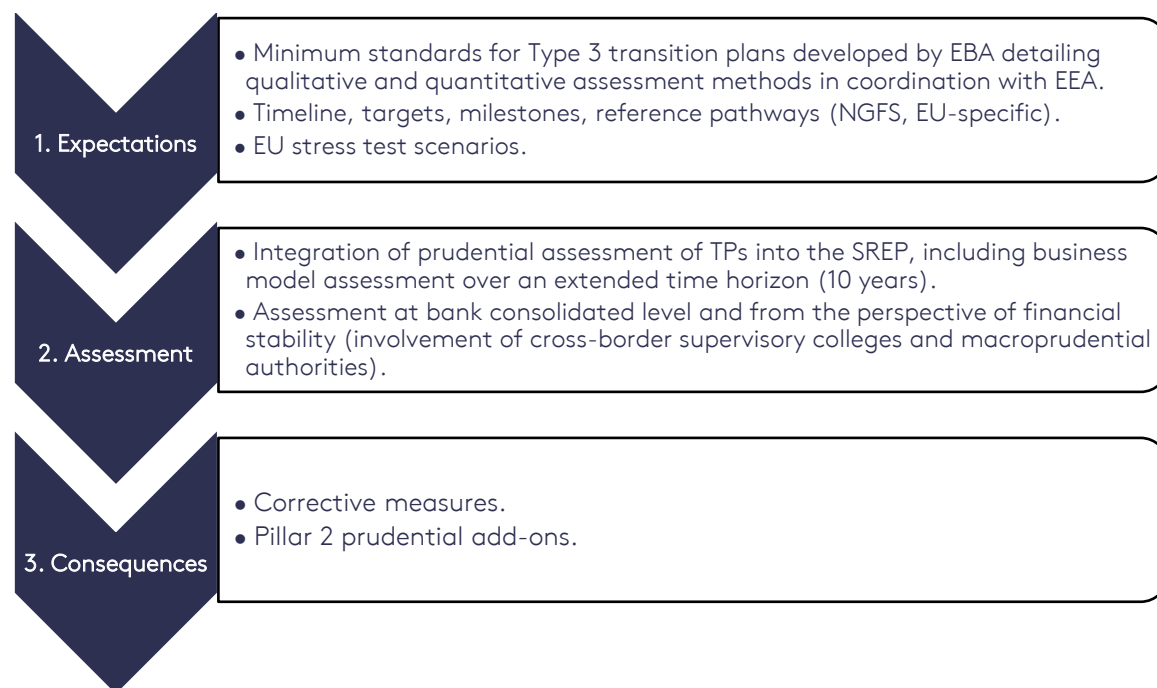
1. Expectations

• Minimum standards for Type 3 transition plans developed by EBA detailing qualitative and quantitative assessment methods in coordination with EEA.
• Timeline, targets, milestones, reference pathways (NGFS, EU-specific).
• EU stress test scenarios.

2. Assessment

• Integration of prudential assessment of TPs into the SREP, including business model assessment over an extended time horizon (10 years).
• Assessment at bank consolidated level and from the perspective of financial stability (involvement of cross-border supervisory colleges and macroprudential authorities).

3. Consequences

• Corrective measures.
• Pillar 2 prudential add-ons.